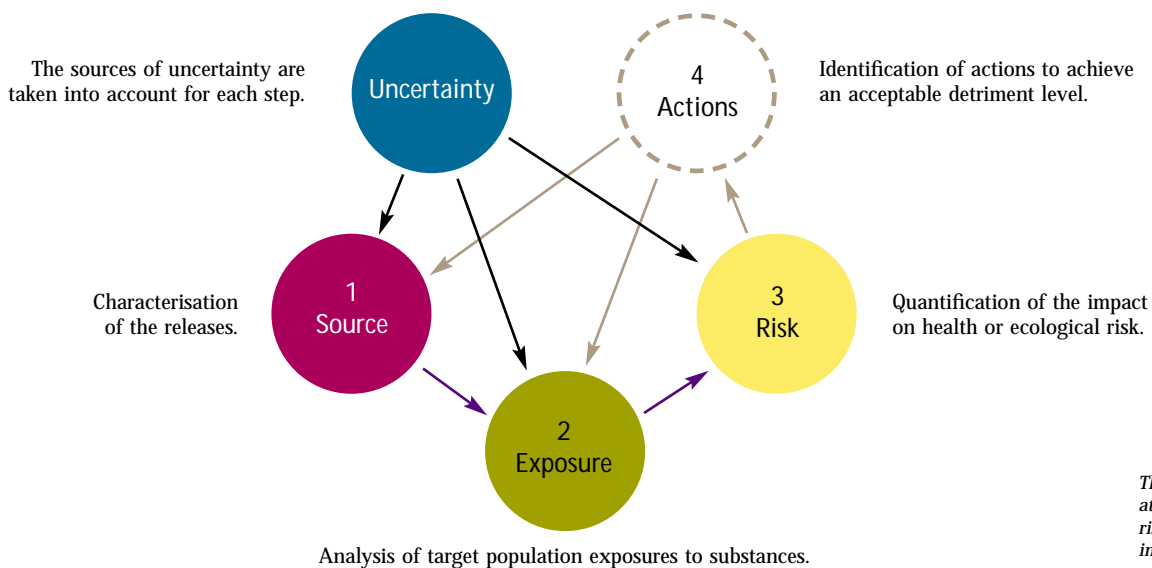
The sources of uncertainty are taken into account for each step.

Uncertainty

4
Actions

Identification of actions to achieve an acceptable detriment level.

Characterisation of the releases.

1
Source

3
Risk

Quantification of the impact on health or ecological risk.

2
Exposure

Analysis of target population exposures to substances.

Th
at
ri
in